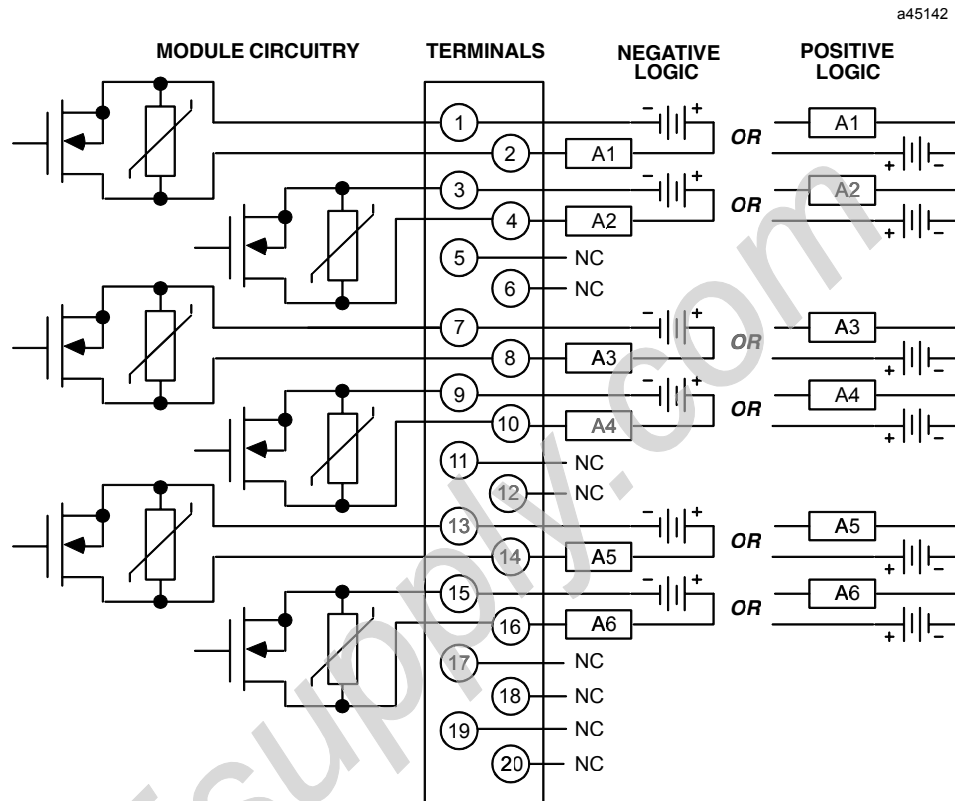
a45142

MODULE CIRCUITRY
TERMINALS
NEGATIVE LOGIC
POSITIVE LOGIC

1
2
A1
OR
A1
3
4
A2
OR
A2
5 NC
6 NC
7
8
A3
OR
A3
9
10
A4
OR
A4
11 NC
12 NC
13
14
A5
OR
A5
15
16
A6
OR
A6
17 NC
18 NC
19 NC
20 NC

supply.com